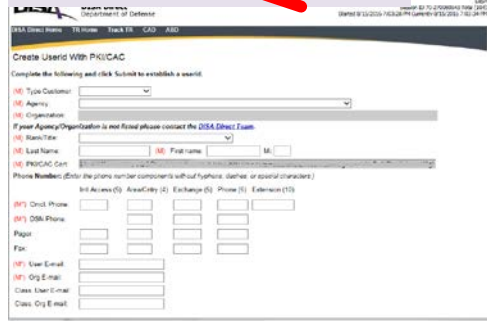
DISA Direct
Department of Defense

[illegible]
Started 8/15/2016 7:03:28 PM Current 8/15/2016 7:03:34 PM

DISA Direct Home TR Home Track TR CAD ASD

Create Userid With PKI/CAC

Complete the following and click Submit to establish a userid.

(M) Type Customer:
(M) Agency:
(M) Organization:
If your Agency/Organization is not listed please contact the DISA Direct Team.
(M) Rank/Title:
(M) Last Name: (M) First name: MI:
(M) PKI/CAC Cert: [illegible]
Phone Number: (Enter the phone number components without hyphens, dashes, or special characters.)

| | Intl Access (6) | AreaCntry (4) | Exchange (5) | Phone (6) | Extension (10) |
|---|---|---|---|---|---|
| (M*) Cmcl. Phone: | | | | | |
| (M*) DSN Phone: | | | | | |
| Pager: | | | | | |
| Fax: | | | | | |

(M*) User E-mail:
(M*) Org E-mail:
Class. User E-mail:
Class. Org E-mail: